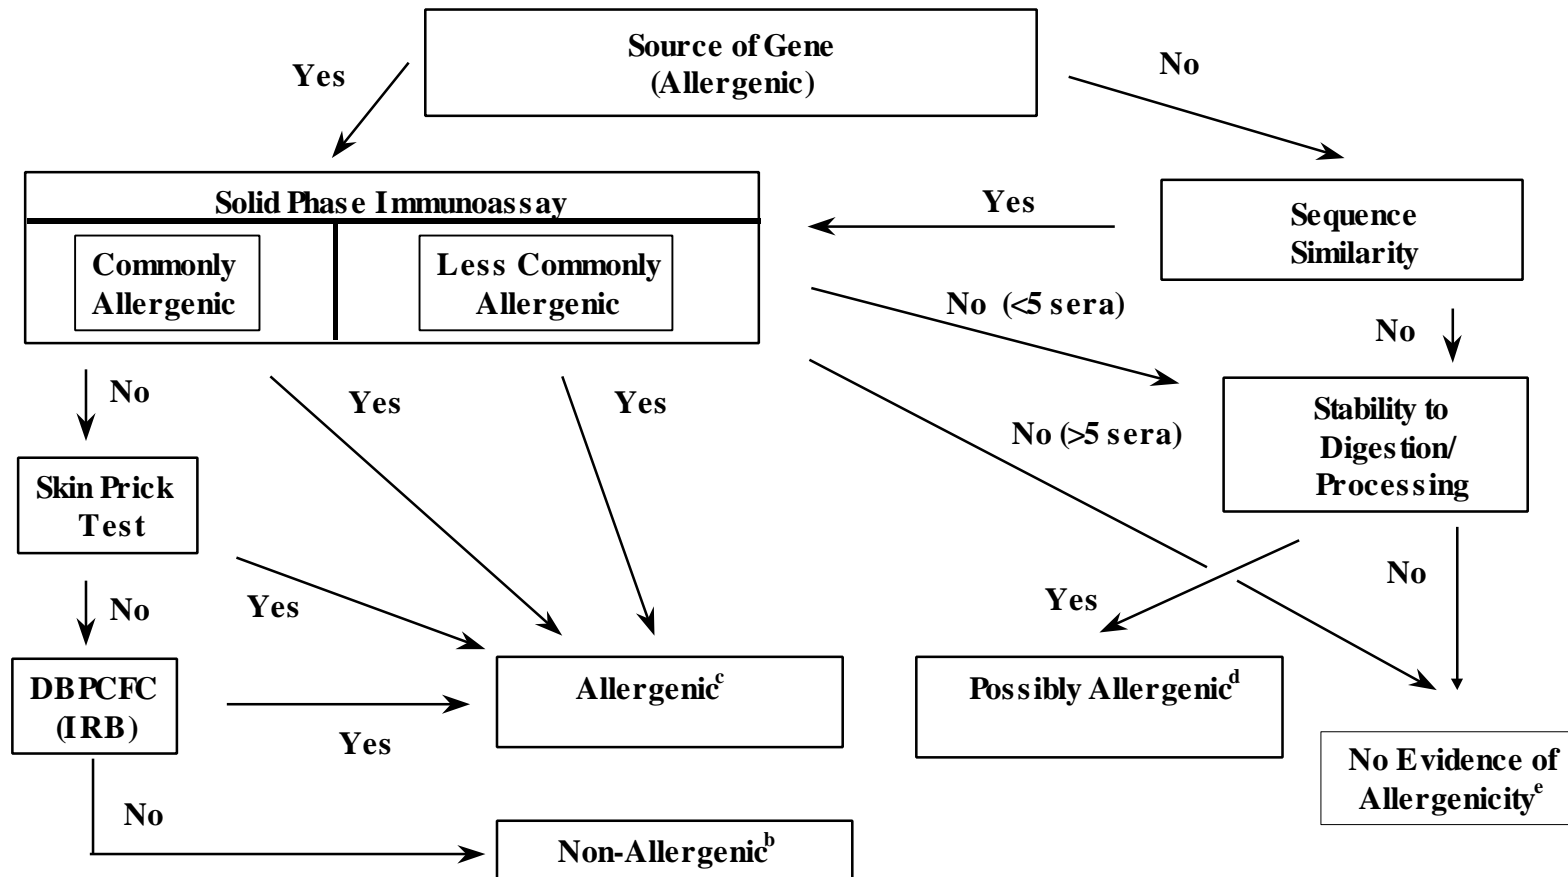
Yes

Source of Gene (Allergenic)

No

Solid Phase Immunoassay

Commonly Allergenic

Less Commonly Allergenic

Yes

Sequence Similarity

No (<5 sera)

No

No

Yes

Yes

No (>5 sera)

Stability to Digestion/ Processing

Skin Prick Test

No

Yes

No

Yes

DBPCFC (IRB)

Allergenic$^c$

Possibly Allergenic$^d$

Yes

No Evidence of Allergenicity$^e$

No

Non-Allergenic$^b$